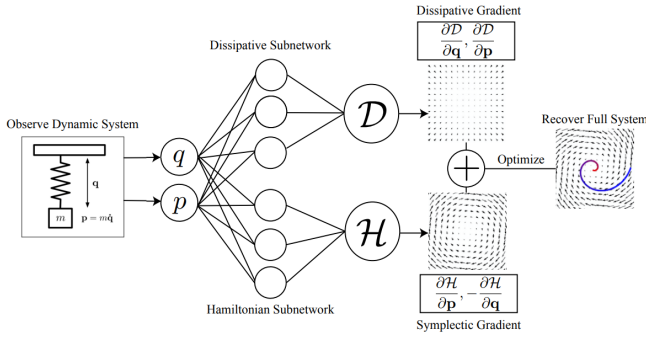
Dissipative Gradient

$\frac{\partial \mathcal{D}}{\partial \mathbf{q}}, \frac{\partial \mathcal{D}}{\partial \mathbf{p}}$

Dissipative Subnetwork

Observe Dynamic System

Recover Full System

Optimize

$\mathbf{q}$

$m$

$\mathbf{p} = m\dot{\mathbf{q}}$

$q$

$p$

$\mathcal{D}$

$\mathcal{H}$

$+$

$\frac{\partial \mathcal{H}}{\partial \mathbf{p}}, -\frac{\partial \mathcal{H}}{\partial \mathbf{q}}$

Hamiltonian Subnetwork

Symplectic Gradient